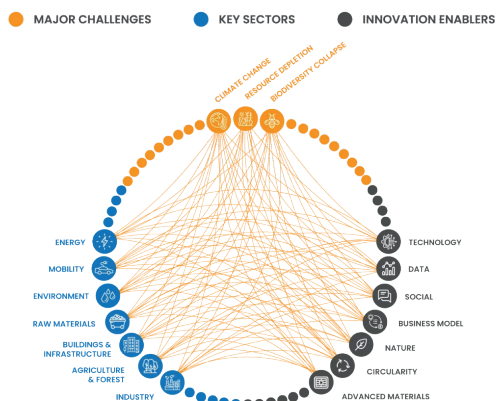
MAJOR CHALLENGES
KEY SECTORS
INNOVATION ENABLERS

CLIMATE CHANGE
RESOURCE DEPLETION
BIODIVERSITY COLLAPSE

ENERGY
MOBILITY
ENVIRONMENT
RAW MATERIALS
BUILDINGS & INFRASTRUCTURE
AGRICULTURE & FOREST
INDUSTRY

TECHNOLOGY
DATA
SOCIAL
BUSINESS MODEL
NATURE
CIRCULARITY
ADVANCED MATERIALS